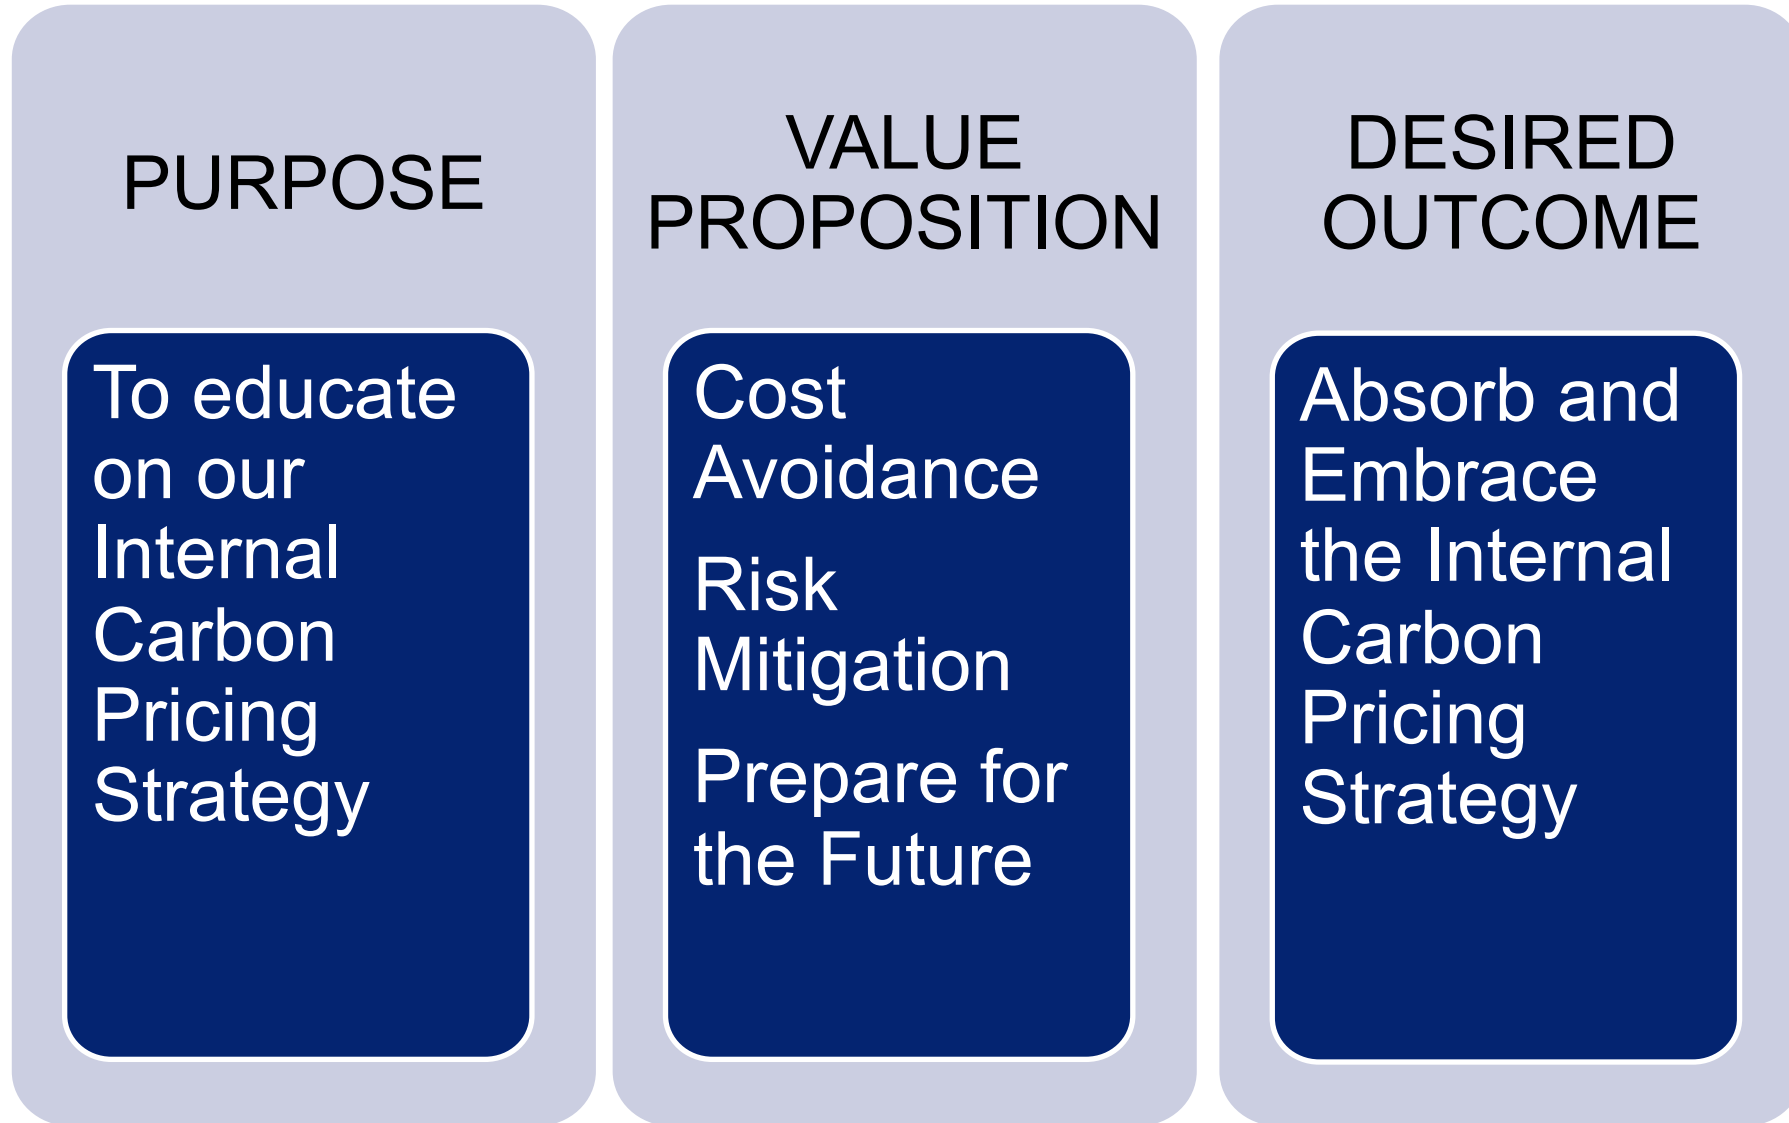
PURPOSE

To educate on our Internal Carbon Pricing Strategy

VALUE PROPOSITION

Cost Avoidance

Risk Mitigation

Prepare for the Future

DESIRED OUTCOME

Absorb and Embrace the Internal Carbon Pricing Strategy